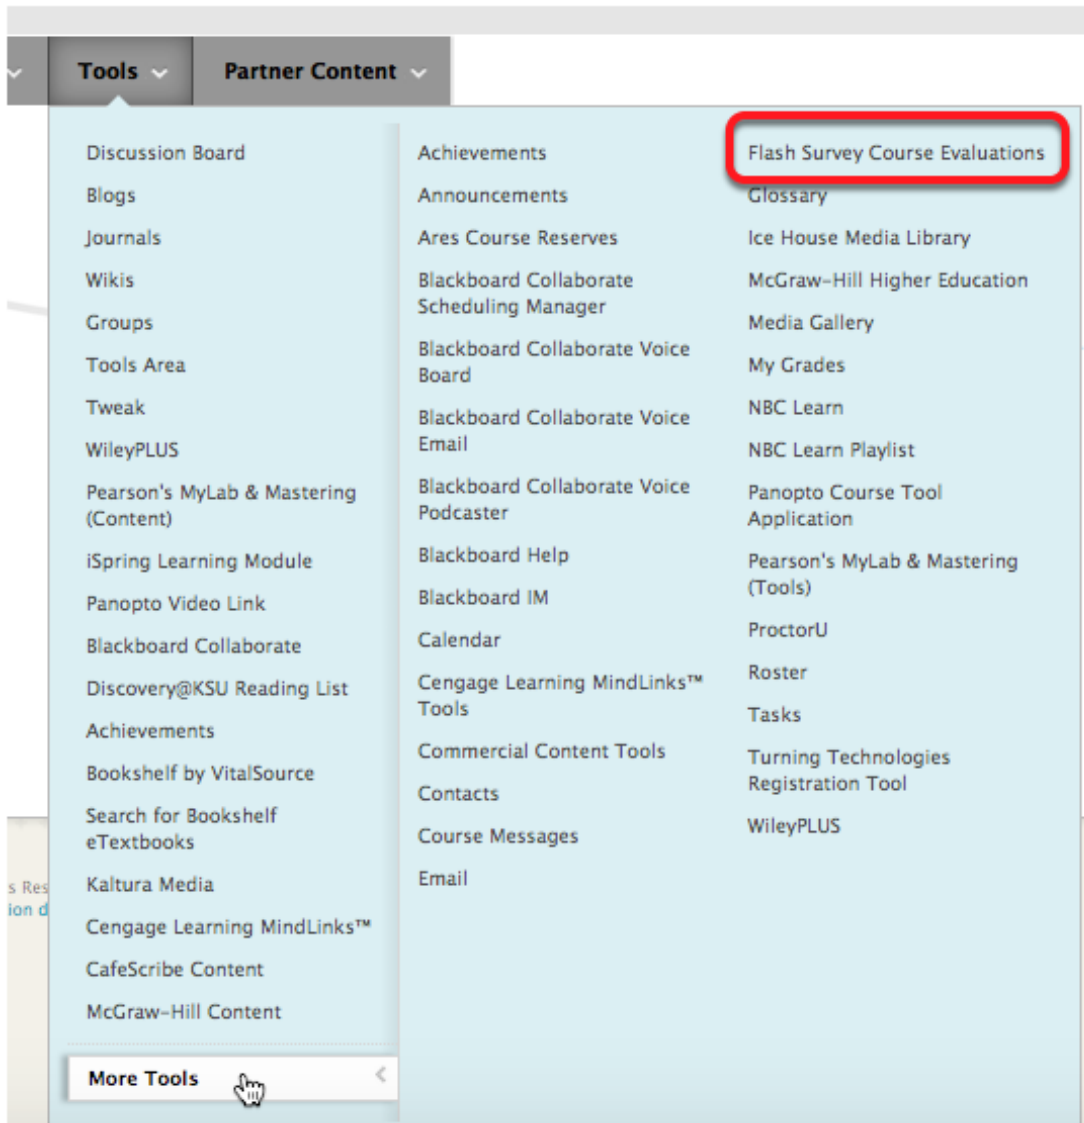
Tools Partner Content

Discussion Board
Blogs
Journals
Wikis
Groups
Tools Area
Tweak
WileyPLUS
Pearson's MyLab & Mastering (Content)
iSpring Learning Module
Panopto Video Link
Blackboard Collaborate
Discovery@KSU Reading List
Achievements
Bookshelf by VitalSource
Search for Bookshelf eTextbooks
Kaltura Media
Cengage Learning MindLinks™
CafeScribe Content
McGraw-Hill Content
More Tools

Achievements
Announcements
Ares Course Reserves
Blackboard Collaborate Scheduling Manager
Blackboard Collaborate Voice Board
Blackboard Collaborate Voice Email
Blackboard Collaborate Voice Podcaster
Blackboard Help
Blackboard IM
Calendar
Cengage Learning MindLinks™ Tools
Commercial Content Tools
Contacts
Course Messages
Email

Flash Survey Course Evaluations
Glossary
Ice House Media Library
McGraw-Hill Higher Education
Media Gallery
My Grades
NBC Learn
NBC Learn Playlist
Panopto Course Tool Application
Pearson's MyLab & Mastering (Tools)
ProctorU
Roster
Tasks
Turning Technologies Registration Tool
WileyPLUS

s Res
ion d